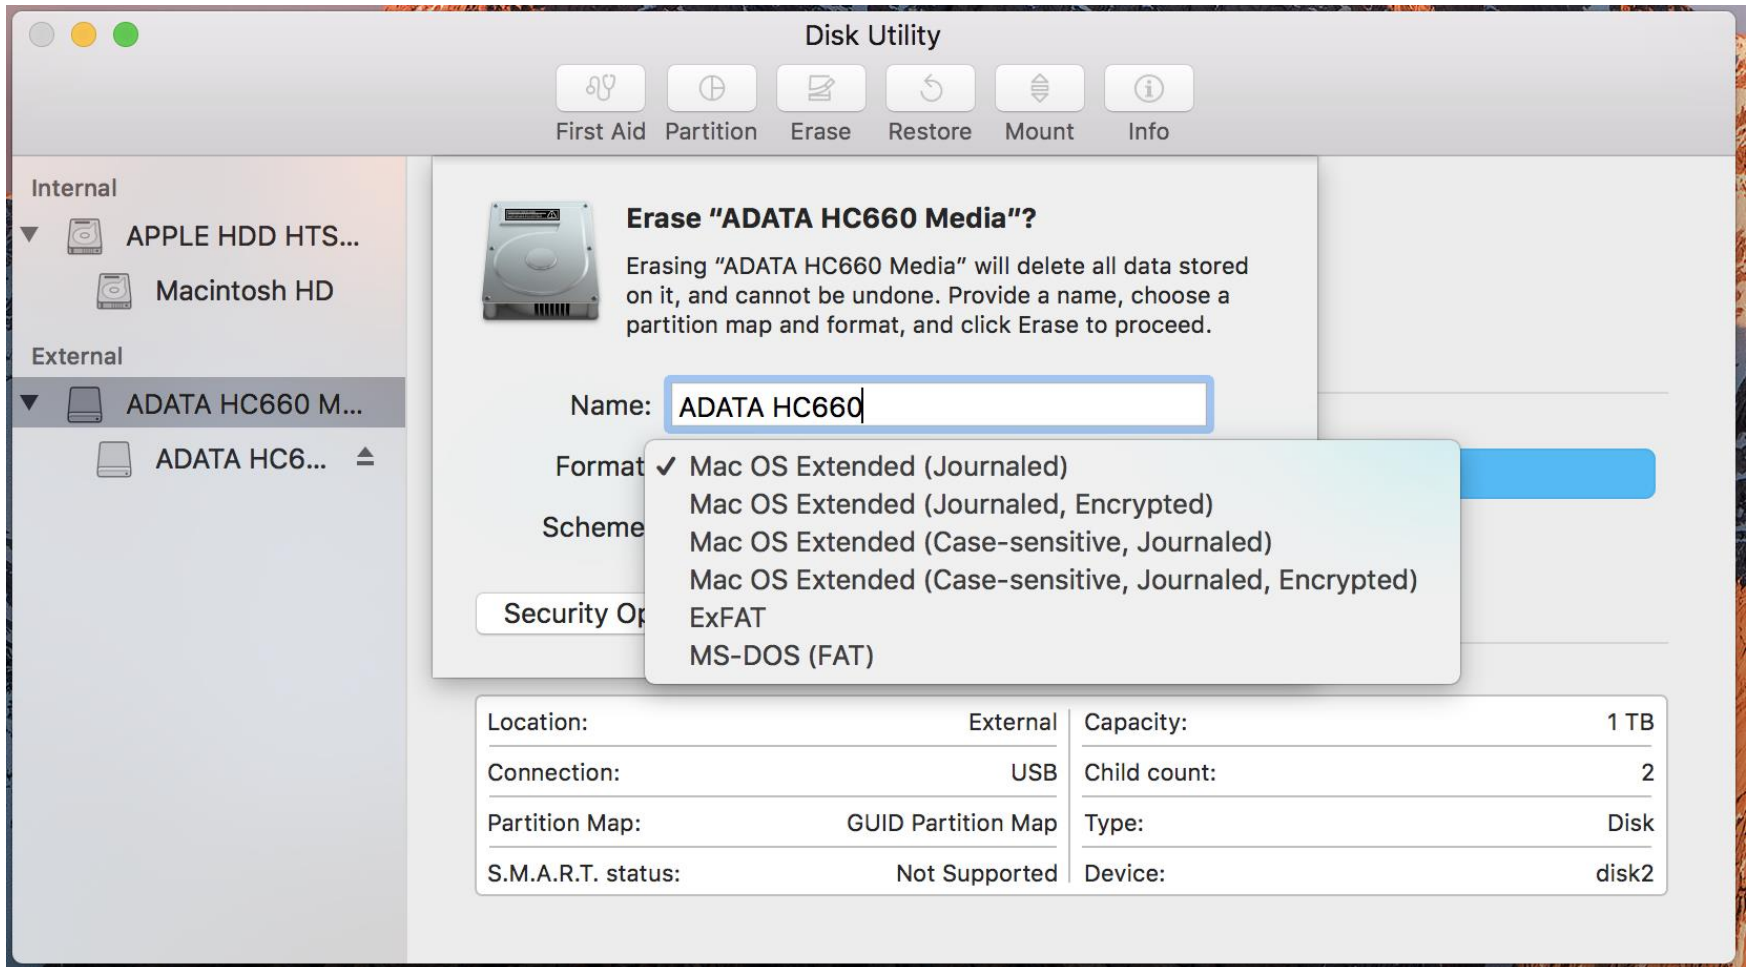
Disk Utility

First Aid Partition Erase Restore Mount Info

Internal
APPLE HDD HTS...
Macintosh HD
External
ADATA HC660 M...
ADATA HC6...

Erase "ADATA HC660 Media"?

Erasing "ADATA HC660 Media" will delete all data stored on it, and cannot be undone. Provide a name, choose a partition map and format, and click Erase to proceed.

Name: ADATA HC660

Format

Scheme

Security Op

✓ Mac OS Extended (Journaled)
Mac OS Extended (Journaled, Encrypted)
Mac OS Extended (Case-sensitive, Journaled)
Mac OS Extended (Case-sensitive, Journaled, Encrypted)
ExFAT
MS-DOS (FAT)

| Location: | External | Capacity: | 1 TB |
|---|---|---|---|
| Connection: | USB | Child count: | 2 |
| Partition Map: | GUID Partition Map | Type: | Disk |
| S.M.A.R.T. status: | Not Supported | Device: | disk2 |